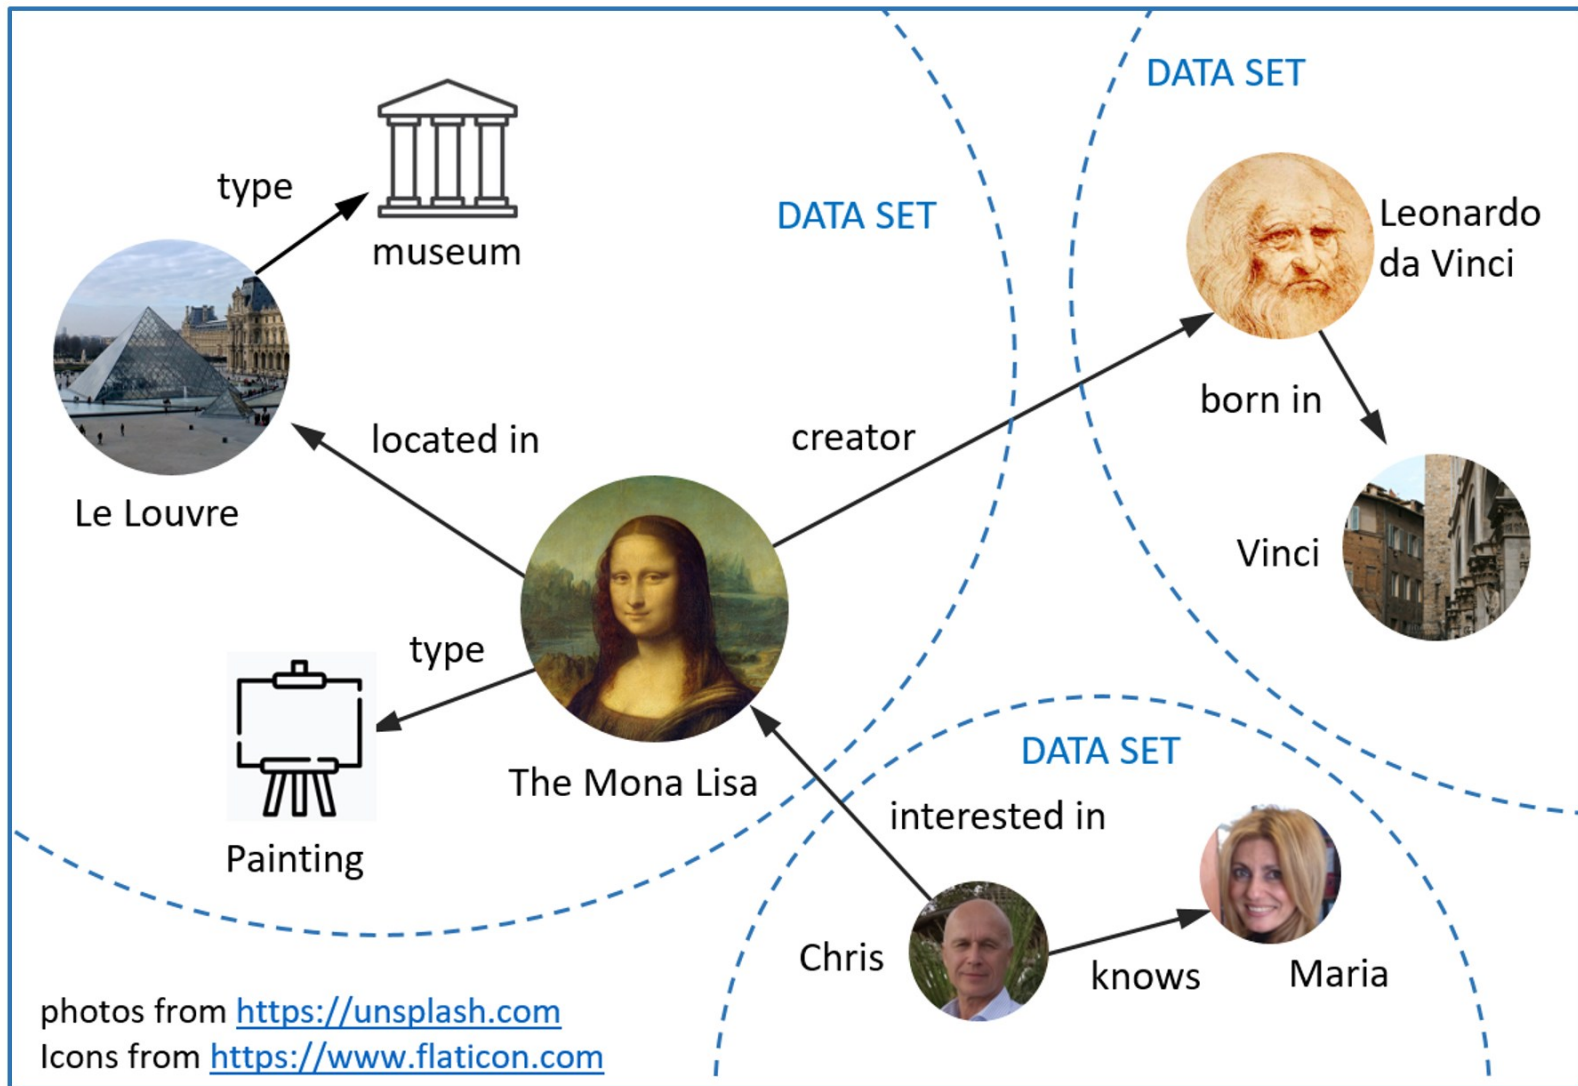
DATA SET

DATA SET

type

museum

Leonardo da Vinci

located in

creator

born in

Le Louvre

Vinci

type

The Mona Lisa

DATA SET

Painting

interested in

Chris

knows

Maria

photos from https://unsplash.com
Icons from https://www.flaticon.com